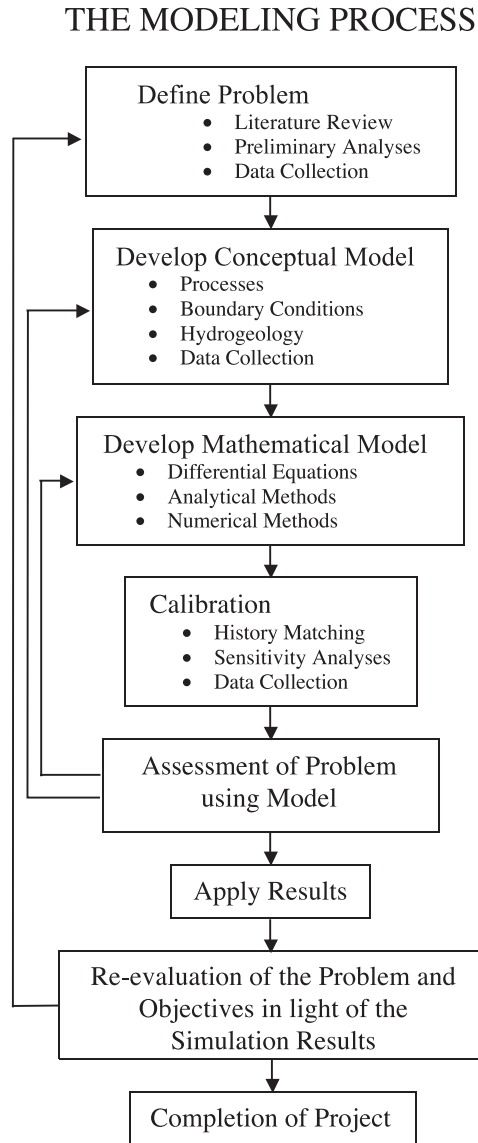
THE MODELING PROCESS

Define Problem
- Literature Review
- Preliminary Analyses
- Data Collection

Develop Conceptual Model
- Processes
- Boundary Conditions
- Hydrogeology
- Data Collection

Develop Mathematical Model
- Differential Equations
- Analytical Methods
- Numerical Methods

Calibration
- History Matching
- Sensitivity Analyses
- Data Collection

Assessment of Problem using Model

Apply Results

Re-evaluation of the Problem and Objectives in light of the Simulation Results

Completion of Project